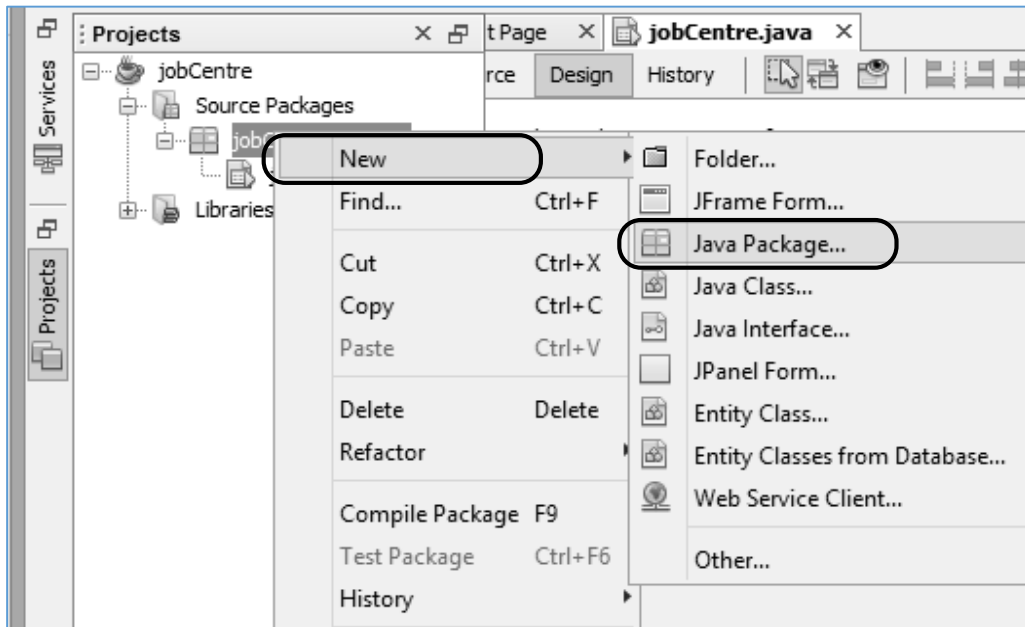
Services
Projects
Projects
jobCentre
Source Packages
jobC
Libraries
t Page
jobCentre.java
rce
Design
History

| | |
|---|---|
| New | |
| Find... | Ctrl+F |
| Cut | Ctrl+X |
| Copy | Ctrl+C |
| Paste | Ctrl+V |
| Delete | Delete |
| Refactor | |
| Compile Package | F9 |
| Test Package | Ctrl+F6 |
| History | |

Folder...
JFrame Form...
Java Package...
Java Class...
Java Interface...
JPanel Form...
Entity Class...
Entity Classes from Database...
Web Service Client...
Other...